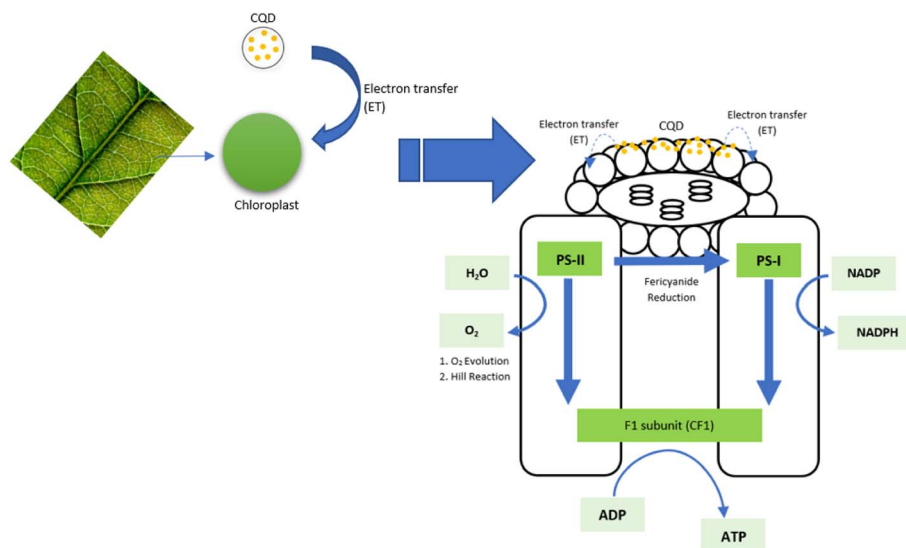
CQD

Electron transfer (ET)

Chloroplast

Electron transfer (ET)

CQD

Electron transfer (ET)

$H_2O$

PS-II

Fericyanide Reduction

PS-I

NADP

$O_2$

NADPH

1. $O_2$ Evolution
2. Hill Reaction

F1 subunit (CF1)

ADP

ATP